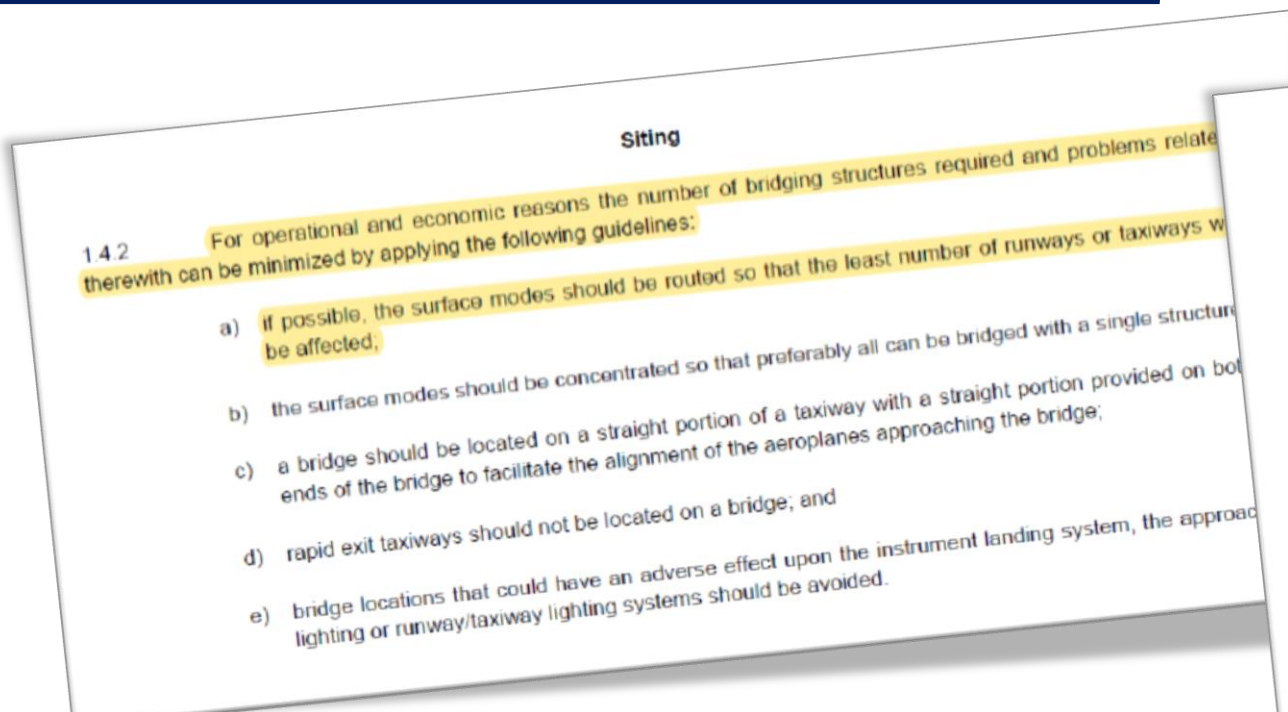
Siting

1.4.2 For operational and economic reasons the number of bridging structures required and problems relate therewith can be minimized by applying the following guidelines:

a) if possible, the surface modes should be routed so that the least number of runways or taxiways w be affected;

b) the surface modes should be concentrated so that preferably all can be bridged with a single structur

c) a bridge should be located on a straight portion of a taxiway with a straight portion provided on bo ends of the bridge to facilitate the alignment of the aeroplanes approaching the bridge;

d) rapid exit taxiways should not be located on a bridge; and

e) bridge locations that could have an adverse effect upon the instrument landing system, the approac lighting or runway/taxiway lighting systems should be avoided.